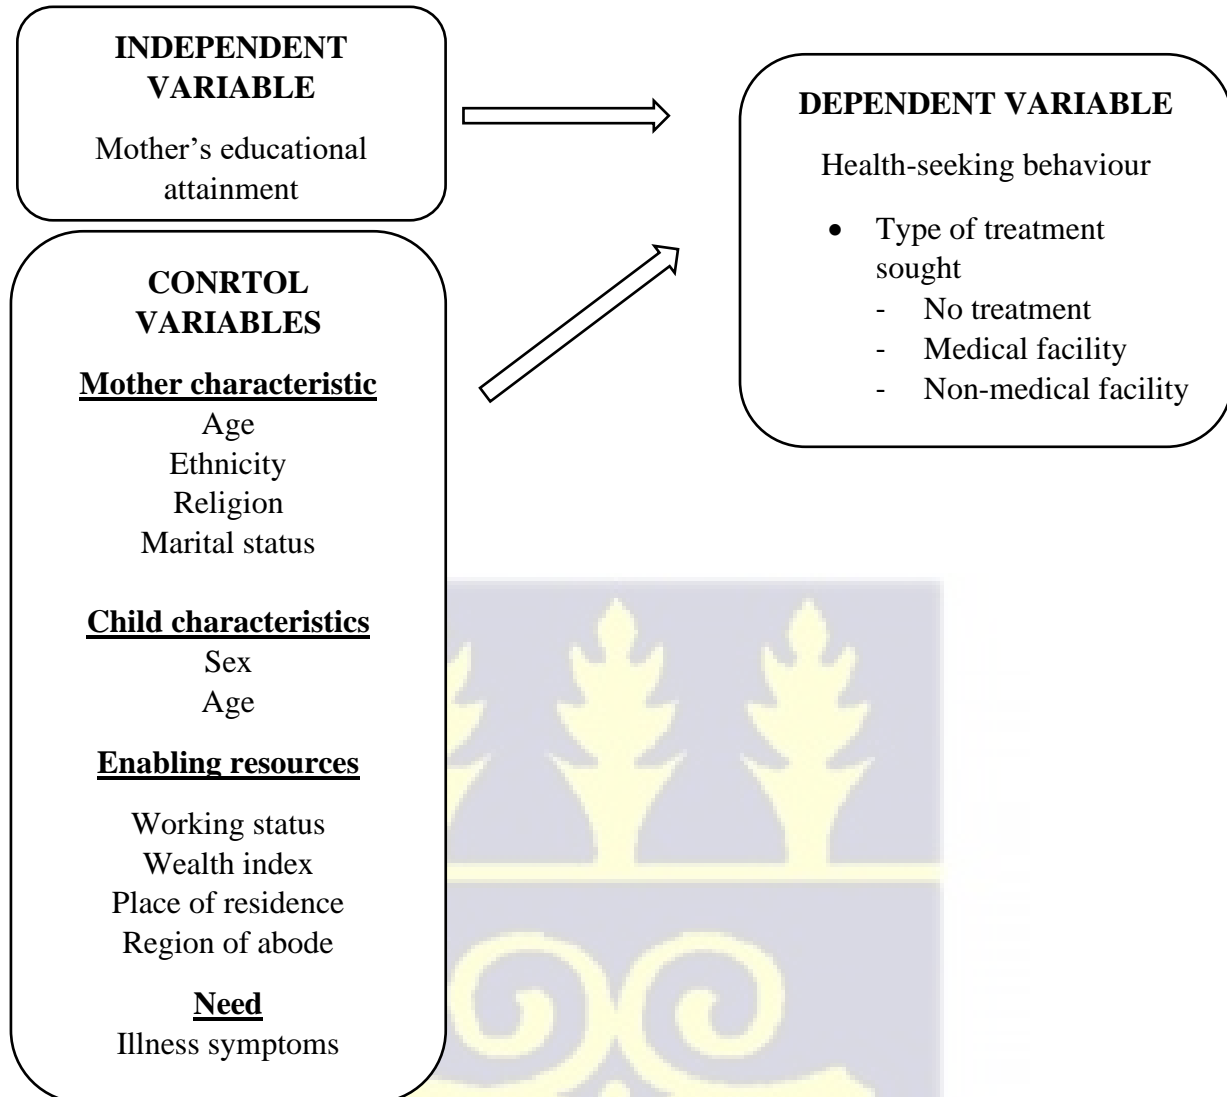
INDEPENDENT VARIABLE

Mother's educational attainment

DEPENDENT VARIABLE

Health-seeking behaviour

- Type of treatment sought
  - No treatment
  - Medical facility
  - Non-medical facility

CONRTOL VARIABLES

Mother characteristic
Age
Ethnicity
Religion
Marital status

Child characteristics
Sex
Age

Enabling resources

Working status
Wealth index
Place of residence
Region of abode

Need
Illness symptoms